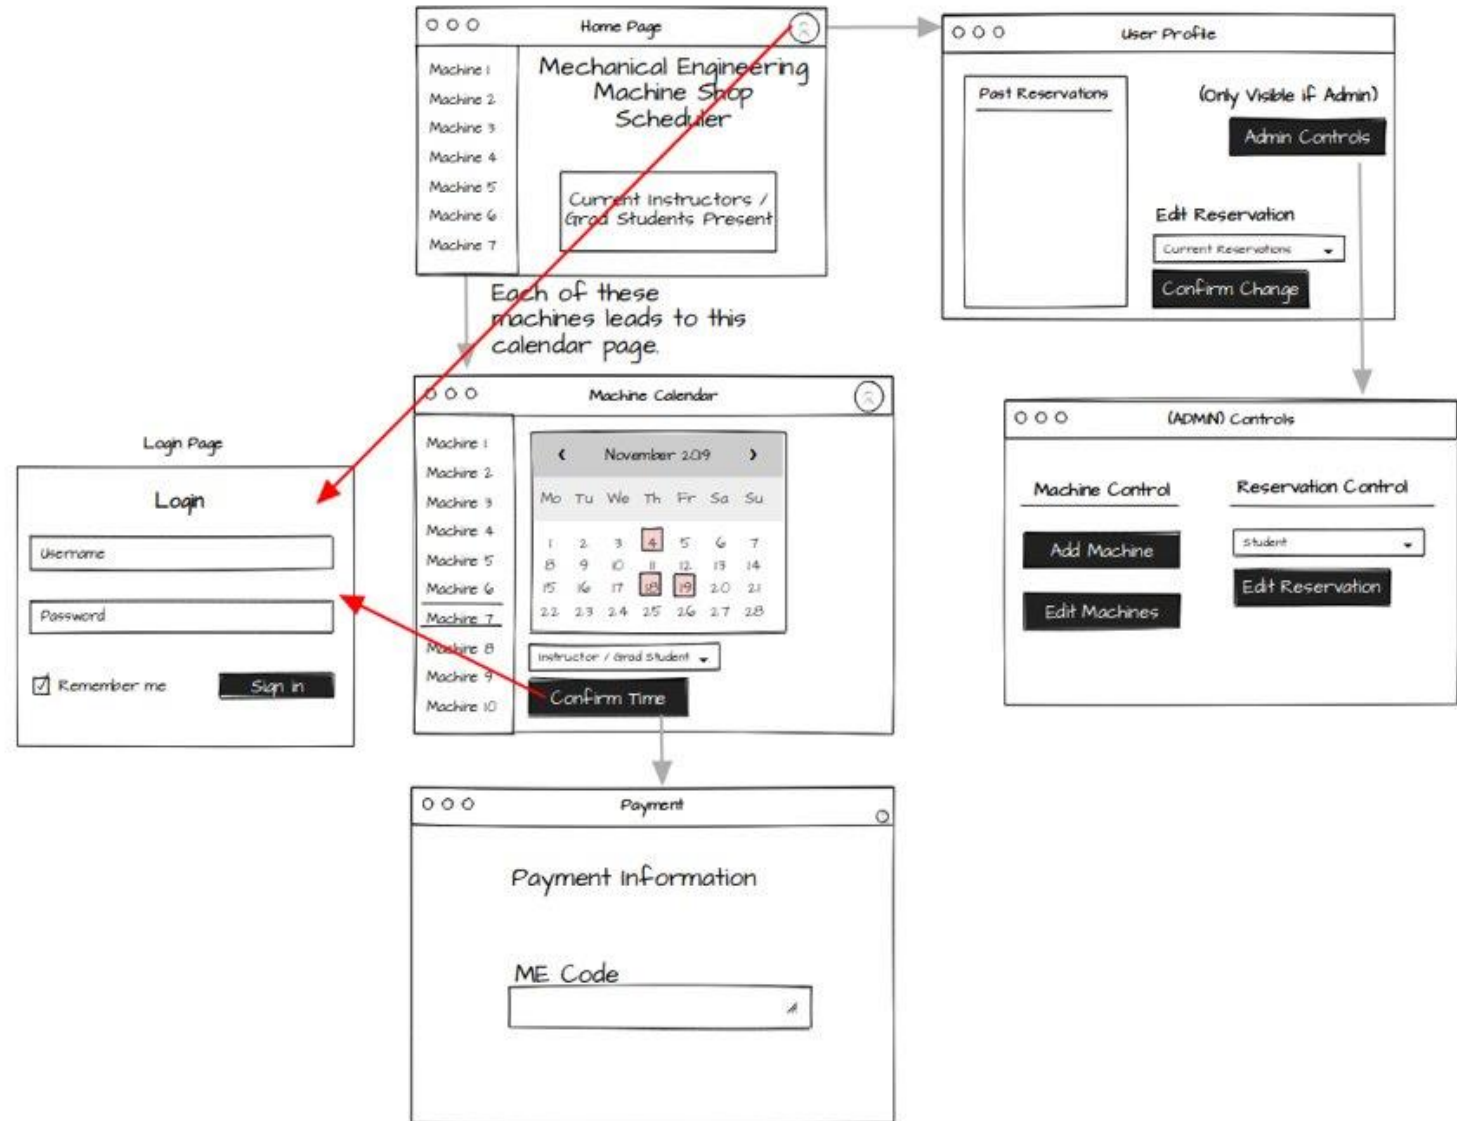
Home Page

Machine 1
Machine 2
Machine 3
Machine 4
Machine 5
Machine 6
Machine 7

Mechanical Engineering Machine Shop Scheduler

Current Instructors / Grad Students Present

User Profile

Past Reservations

(Only Visible if Admin)

Admin Controls

Edit Reservation

Current Reservations

Confirm Change

Each of these machines leads to this calendar page.

Login Page

Login

Username

Password

Remember me

Sign in

Machine Calendar

Machine 1
Machine 2
Machine 3
Machine 4
Machine 5
Machine 6
Machine 7
Machine 8
Machine 9
Machine 10

November 2019

| Mo | Tu | We | Th | Fr | Sa | Su |
|---|---|---|---|---|---|---|
| 1 | 2 | 3 | 4 | 5 | 6 | 7 |
| 8 | 9 | 10 | 11 | 12 | 13 | 14 |
| 15 | 16 | 17 | 18 | 19 | 20 | 21 |
| 22 | 23 | 24 | 25 | 26 | 27 | 28 |

Instructor / Grad Student

Confirm Time

(ADMIN) Controls

Machine Control

Reservation Control

Add Machine

Student

Edit Reservation

Edit Machines

Payment

Payment Information

ME Code